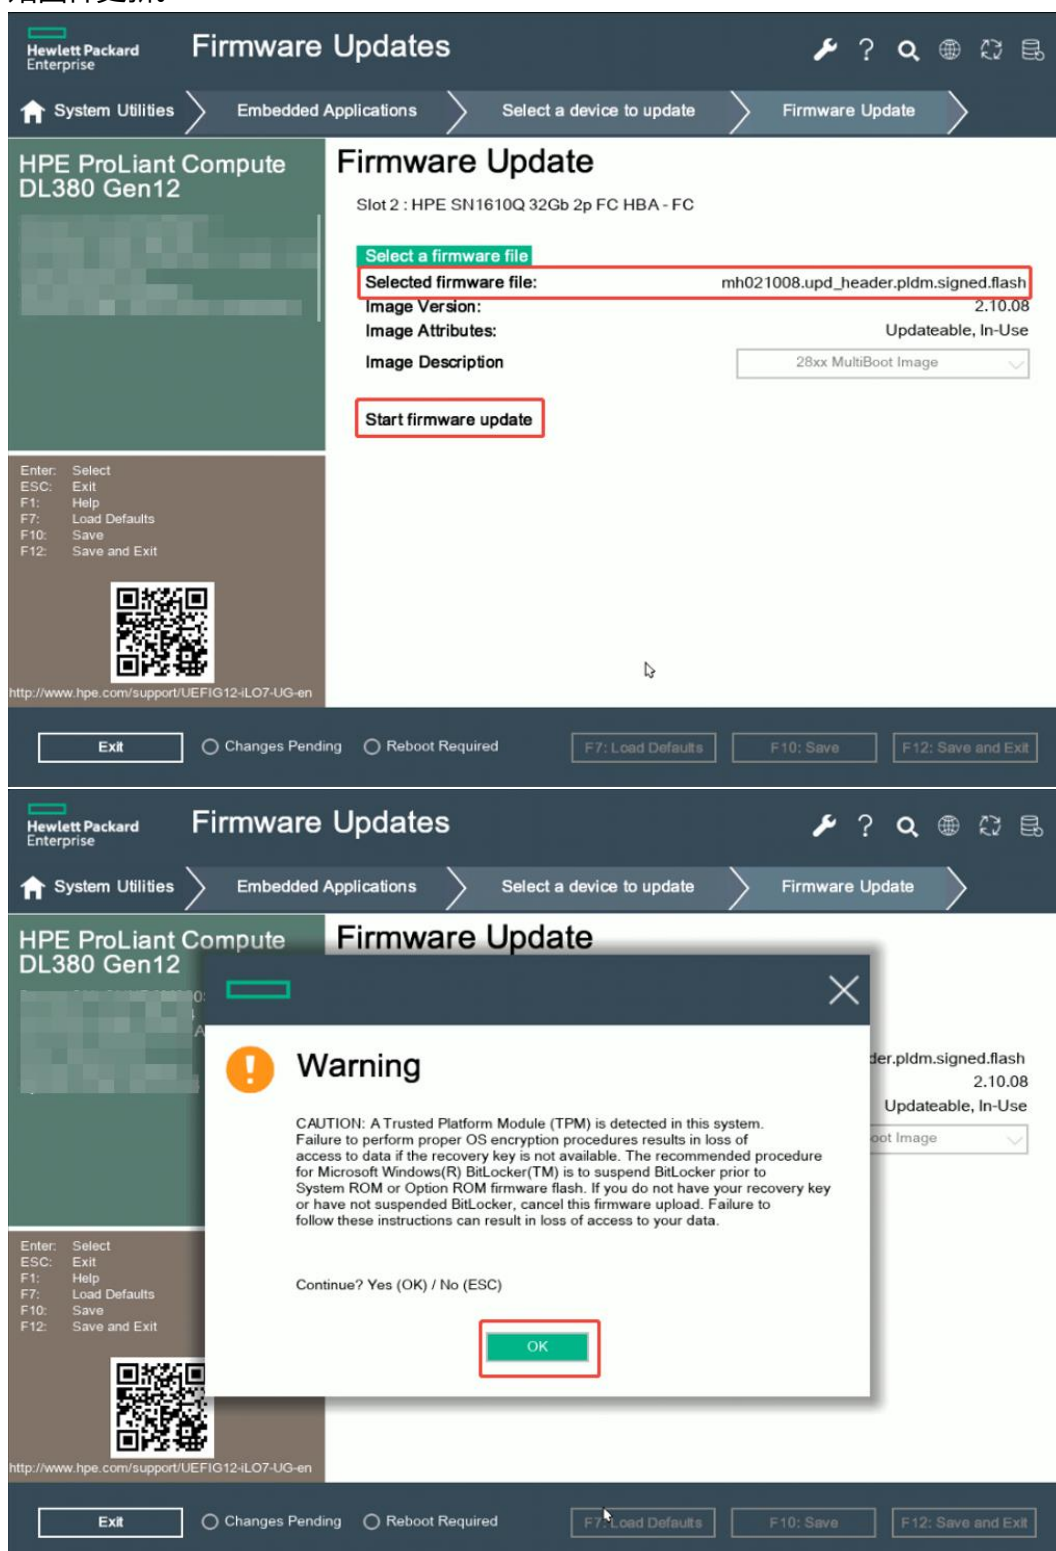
Hewlett Packard Enterprise

Firmware Updates

System Utilities Embedded Applications Select a device to update Firmware Update

HPE ProLiant Compute DL380 Gen12

Firmware Update

Slot 2 : HPE SN1610Q 32Gb 2p FC HBA - FC

Select a firmware file

| | |
|---|---|
| Selected firmware file: | mh021008.upd_header.pldm.signed.flash |
| Image Version: | 2.10.08 |
| Image Attributes: | Updateable, In-Use |
| Image Description | 28xx MultiBoot Image |

Start firmware update

Enter: Select
ESC: Exit
F1: Help
F7: Load Defaults
F10: Save
F12: Save and Exit

http://www.hpe.com/support/UEFIG12-iLO7-UG-en

Exit  Changes Pending  Reboot Required  F7: Load Defaults  F10: Save  F12: Save and Exit

Hewlett Packard Enterprise

Firmware Updates

System Utilities Embedded Applications Select a device to update Firmware Update

HPE ProLiant Compute DL380 Gen12

Firmware Update

Warning

CAUTION: A Trusted Platform Module (TPM) is detected in this system. Failure to perform proper OS encryption procedures results in loss of access to data if the recovery key is not available. The recommended procedure for Microsoft Windows(R) BitLocker(TM) is to suspend BitLocker prior to System ROM or Option ROM firmware flash. If you do not have your recovery key or have not suspended BitLocker, cancel this firmware upload. Failure to follow these instructions can result in loss of access to your data.

Continue? Yes (OK) / No (ESC)

OK

der.pldm.signed.flash
2.10.08
Updateable, In-Use
oot Image

Enter: Select
ESC: Exit
F1: Help
F7: Load Defaults
F10: Save
F12: Save and Exit

http://www.hpe.com/support/UEFIG12-iLO7-UG-en

Exit  Changes Pending  Reboot Required  F7: Load Defaults  F10: Save  F12: Save and Exit